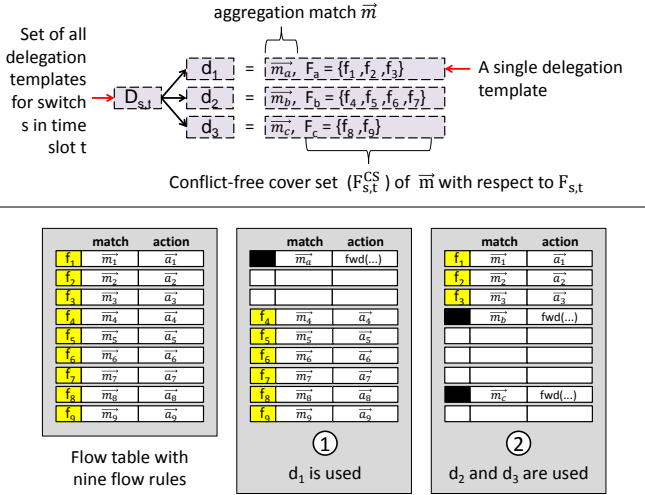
aggregation match $\vec{m}$

Set of all delegation templates for switch s in time slot t

$D_{s,t}$

$d_1$ = $\vec{m_a}$, $F_a = \{f_1, f_2, f_3\}$

$d_2$ = $\vec{m_b}$, $F_b = \{f_4, f_5, f_6, f_7\}$

$d_3$ = $\vec{m_c}$, $F_c = \{f_8, f_9\}$

A single delegation template

Conflict-free cover set ($F_{s,t}^{CS}$) of $\vec{m}$ with respect to $F_{s,t}$

| | match | action |
|---|---|---|
| $f_1$ | $\vec{m_1}$ | $\vec{a_1}$ |
| $f_2$ | $\vec{m_2}$ | $\vec{a_2}$ |
| $f_3$ | $\vec{m_3}$ | $\vec{a_3}$ |
| $f_4$ | $\vec{m_4}$ | $\vec{a_4}$ |
| $f_5$ | $\vec{m_5}$ | $\vec{a_5}$ |
| $f_6$ | $\vec{m_6}$ | $\vec{a_6}$ |
| $f_7$ | $\vec{m_7}$ | $\vec{a_7}$ |
| $f_8$ | $\vec{m_8}$ | $\vec{a_8}$ |
| $f_9$ | $\vec{m_9}$ | $\vec{a_9}$ |

Flow table with nine flow rules

| | match | action |
|---|---|---|
| | $\vec{m_a}$ | fwd(...) |
| | | |
| | | |
| $f_4$ | $\vec{m_4}$ | $\vec{a_4}$ |
| $f_5$ | $\vec{m_5}$ | $\vec{a_5}$ |
| $f_6$ | $\vec{m_6}$ | $\vec{a_6}$ |
| $f_7$ | $\vec{m_7}$ | $\vec{a_7}$ |
| $f_8$ | $\vec{m_8}$ | $\vec{a_8}$ |
| $f_9$ | $\vec{m_9}$ | $\vec{a_9}$ |

①
$d_1$ is used

| | match | action |
|---|---|---|
| $f_1$ | $\vec{m_1}$ | $\vec{a_1}$ |
| $f_2$ | $\vec{m_2}$ | $\vec{a_2}$ |
| $f_3$ | $\vec{m_3}$ | $\vec{a_3}$ |
| | $\vec{m_b}$ | fwd(...) |
| | | |
| | | |
| | | |
| | $\vec{m_c}$ | fwd(...) |
| | | |

②
$d_2$ and $d_3$ are used